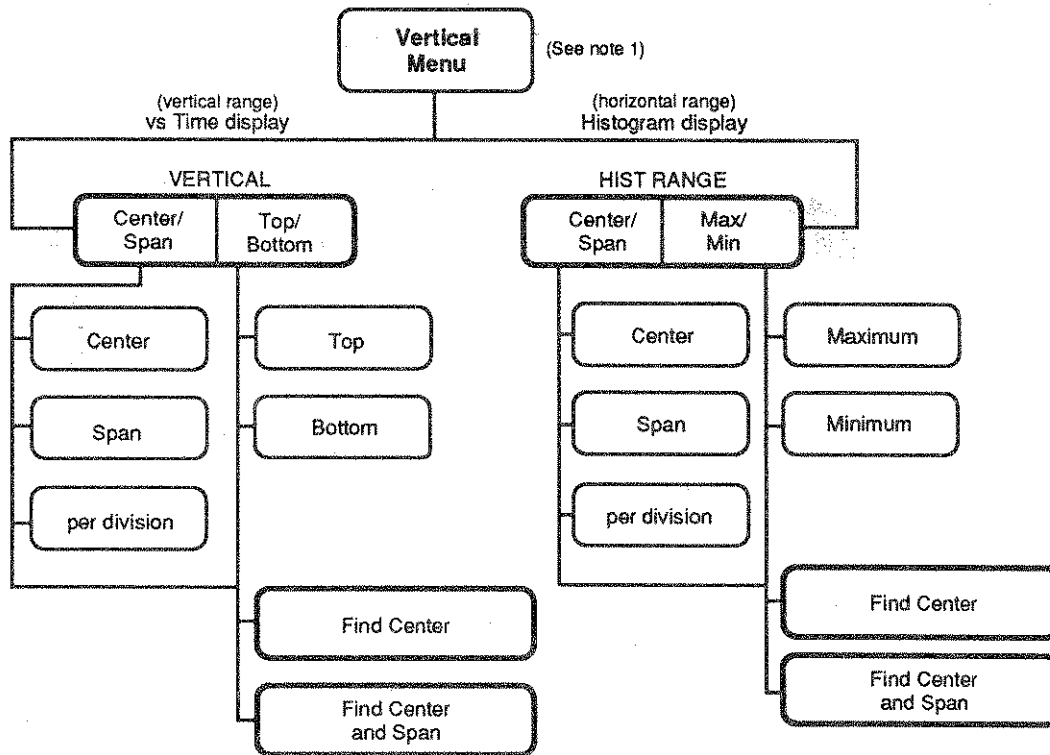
Vertical Menu

(See note 1)

(vertical range)
vs Time display

(horizontal range)
Histogram display

VERTICAL

Center/ Span

Top/ Bottom

Center

Span

per division

Top

Bottom

Find Center

Find Center and Span

HIST RANGE

Center/ Span

Max/ Min

Center

Span

per division

Maximum

Minimum

Find Center

Find Center and Span